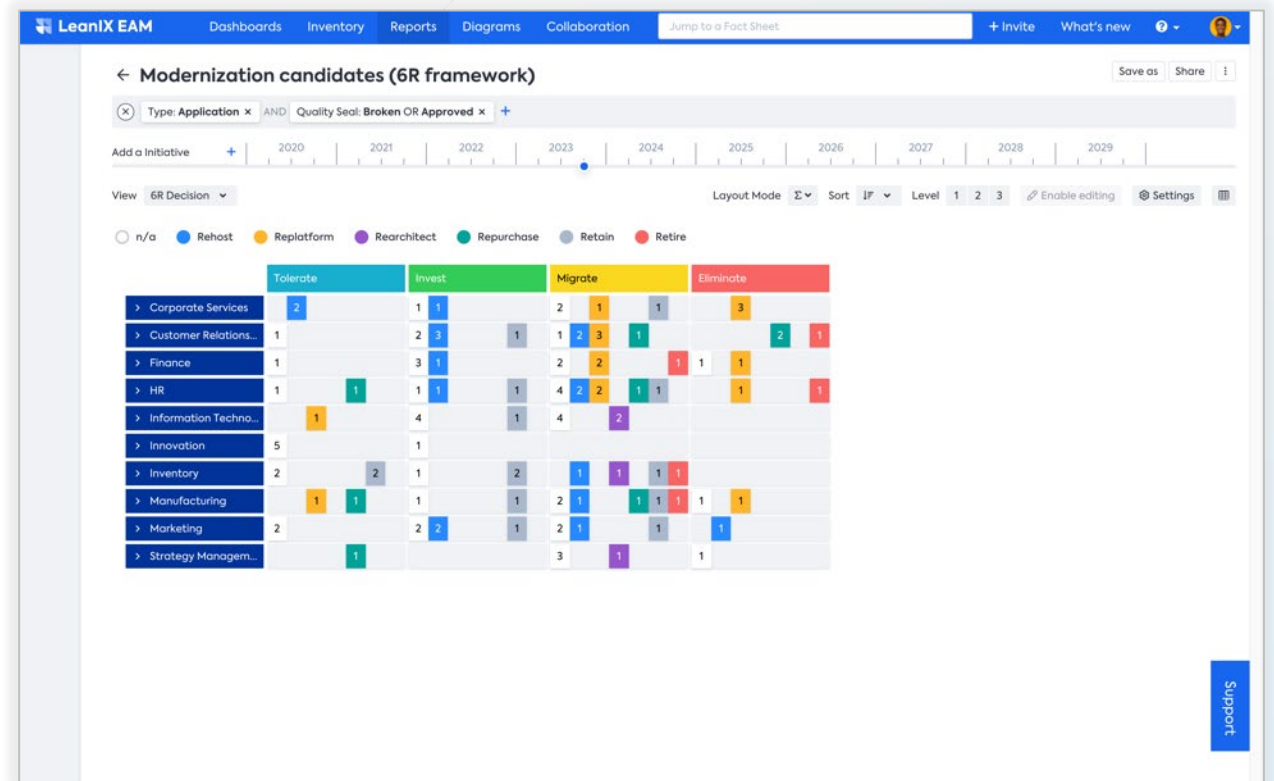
LeanIX EAM Dashboards Inventory Reports Diagrams Collaboration Jump to a Fact Sheet + Invite What's new

← Modernization candidates (6R framework)

Save as Share

Type: Application × AND Quality Seal: Broken OR Approved × +

Add a Initiative + 2020 2021 2022 2023 2024 2025 2026 2027 2028 2029

View 6R Decision

Layout Mode Σ Sort Level 1 2 3 Enable editing Settings

n/a Rehost Replatform Rearchitect Repurchase Retain Retire

| | Tolerate | Invest | Migrate | Eliminate |
|---|---|---|---|---|
| Corporate Services | 2 | 1 1 | 2 1 1 | 3 |
| Customer Relations... | 1 | 2 3 1 | 1 2 3 1 | 2 1 |
| Finance | 1 | 3 1 | 2 2 1 | 1 1 |
| HR | 1 1 | 1 1 1 | 4 2 2 1 1 | 1 1 |
| Information Techno... | 1 | 4 1 | 4 2 | |
| Innovation | 5 | 1 | | |
| Inventory | 2 2 | 1 2 | 1 1 1 1 | |
| Manufacturing | 1 1 | 1 1 | 2 1 1 1 1 | 1 1 |
| Marketing | 2 | 2 2 1 | 2 1 1 | 1 |
| Strategy Managem... | 1 | | 3 1 | 1 |

Support